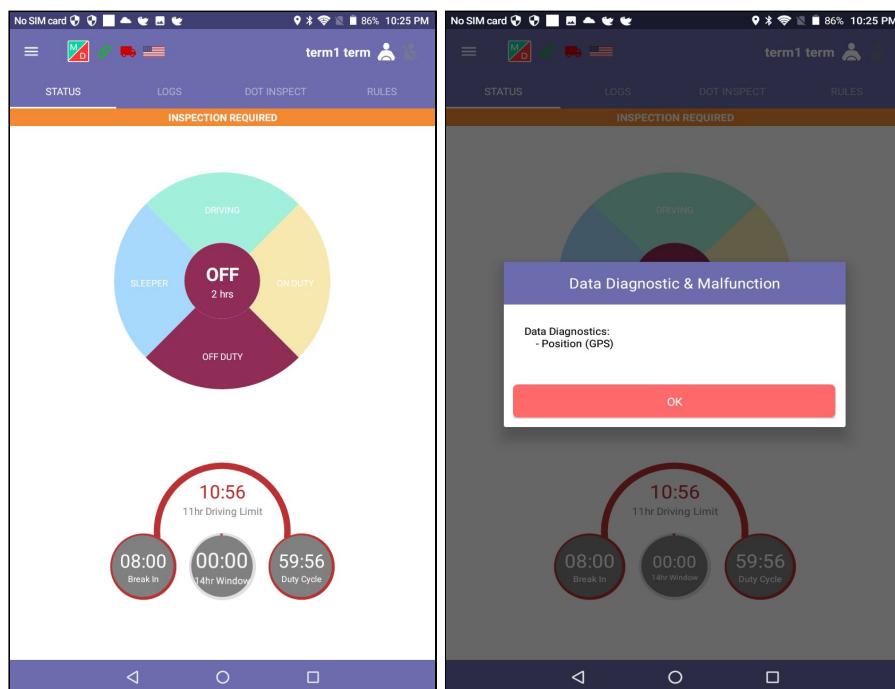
No SIM card 86% 10:25 PM

M D

term1 term

STATUS LOGS DOT INSPECT RULES

INSPECTION REQUIRED

DRIVING

SLEEPER

OFF
2 hrs

ON DUTY

OFF DUTY

10:56
11hr Driving Limit

08:00
Break In

00:00
14hr Window

59:56
Duty Cycle

No SIM card 86% 10:25 PM

M D

term1 term

STATUS LOGS DOT INSPECT RULES

INSPECTION REQUIRED

DRIVING

Data Diagnostic & Malfunction

Data Diagnostics:
- Position (GPS)

OK

10:56
11hr Driving Limit

08:00
Break In

00:00
14hr Window

59:56
Duty Cycle